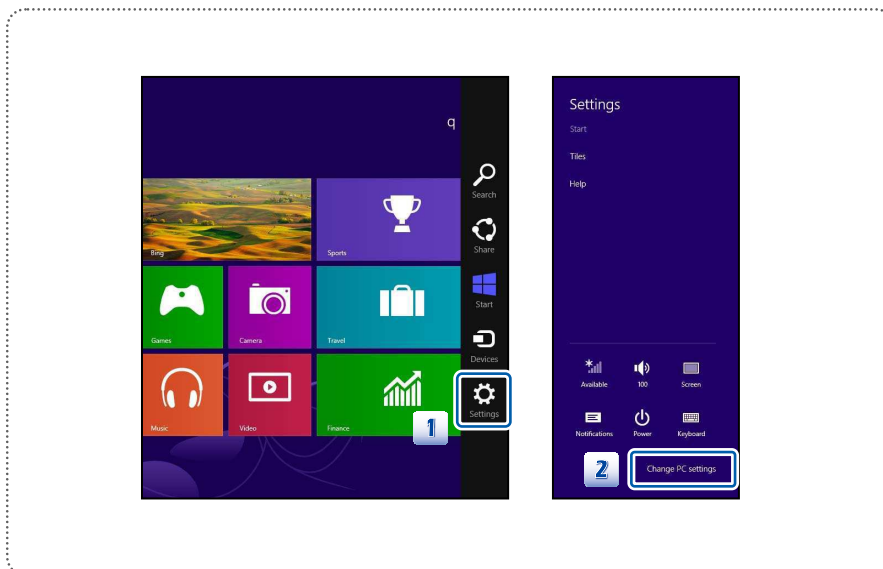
q

Bing

Sports

Games

Camera

Travel

Music

Video

Finance

Search

Share

Start

Devices

Settings

1

Settings

Start

Tiles

Help

Available

100

Screen

Notifications

Power

Keyboard

2

Change PC settings